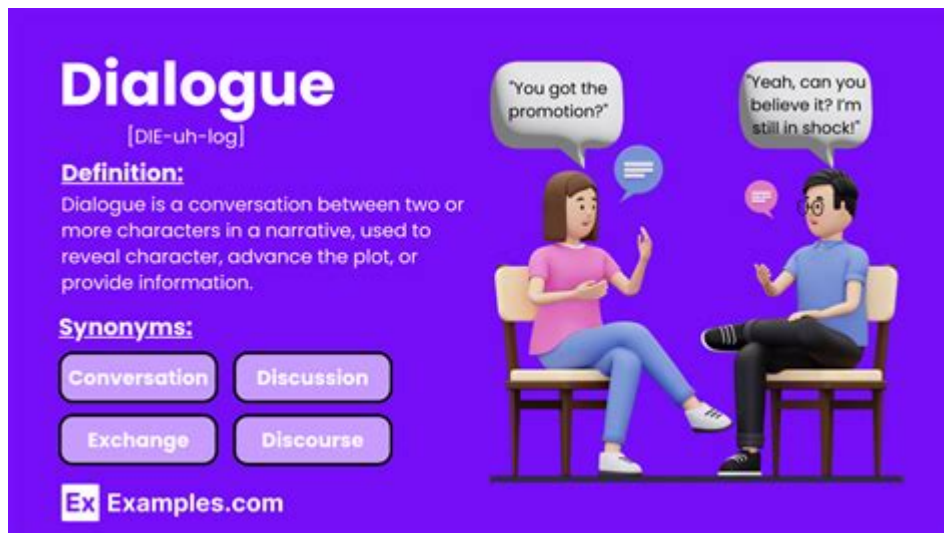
Dialogue
[DIE-uh-log]

Definition:
Dialogue is a conversation between two or more characters in a narrative, used to reveal character, advance the plot, or provide information.

Synonyms:
Conversation
Discussion
Exchange
Discourse

"You got the promotion?"

"Yeah, can you believe it? I'm still in shock!"

Ex Examples.com